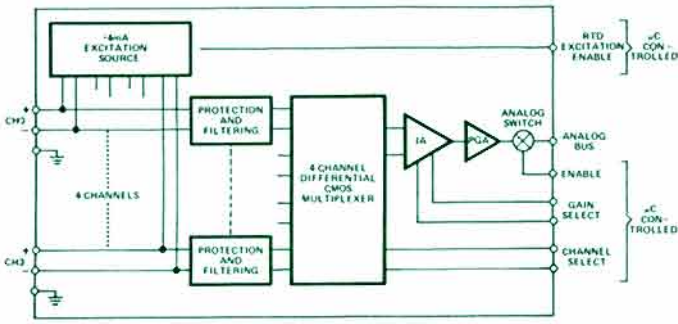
~4mA
EXCITATION
SOURCE

RTD
EXCITATION
ENABLE

μC
CON-
TROLLED

CH0

PROTECTION
AND
FILTERING

4 CHANNEL
DIFFERENTIAL
CMOS
MULTIPLEXER

IA

PGA

ANALOG
SWITCH

ANALOG
BUS

ENABLE

4 CHANNELS

GAIN
SELECT

μC
CON-
TROLLED

CH3

PROTECTION
AND
FILTERING

CHANNEL
SELECT